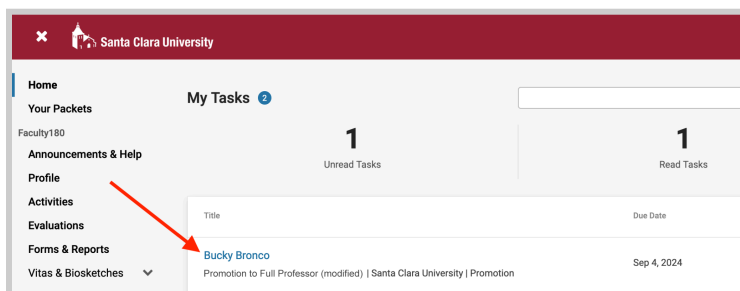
✕ Santa Clara University

Home
Your Packets
Faculty180
Announcements & Help
Profile
Activities
Evaluations
Forms & Reports
Vitas & Biosketches

My Tasks 2

1
Unread Tasks

1
Read Tasks

| Title | Due Date |
|---|---|
| Bucky Bronco<br>Promotion to Full Professor (modified) \| Santa Clara University \| Promotion | Sep 4, 2024 |